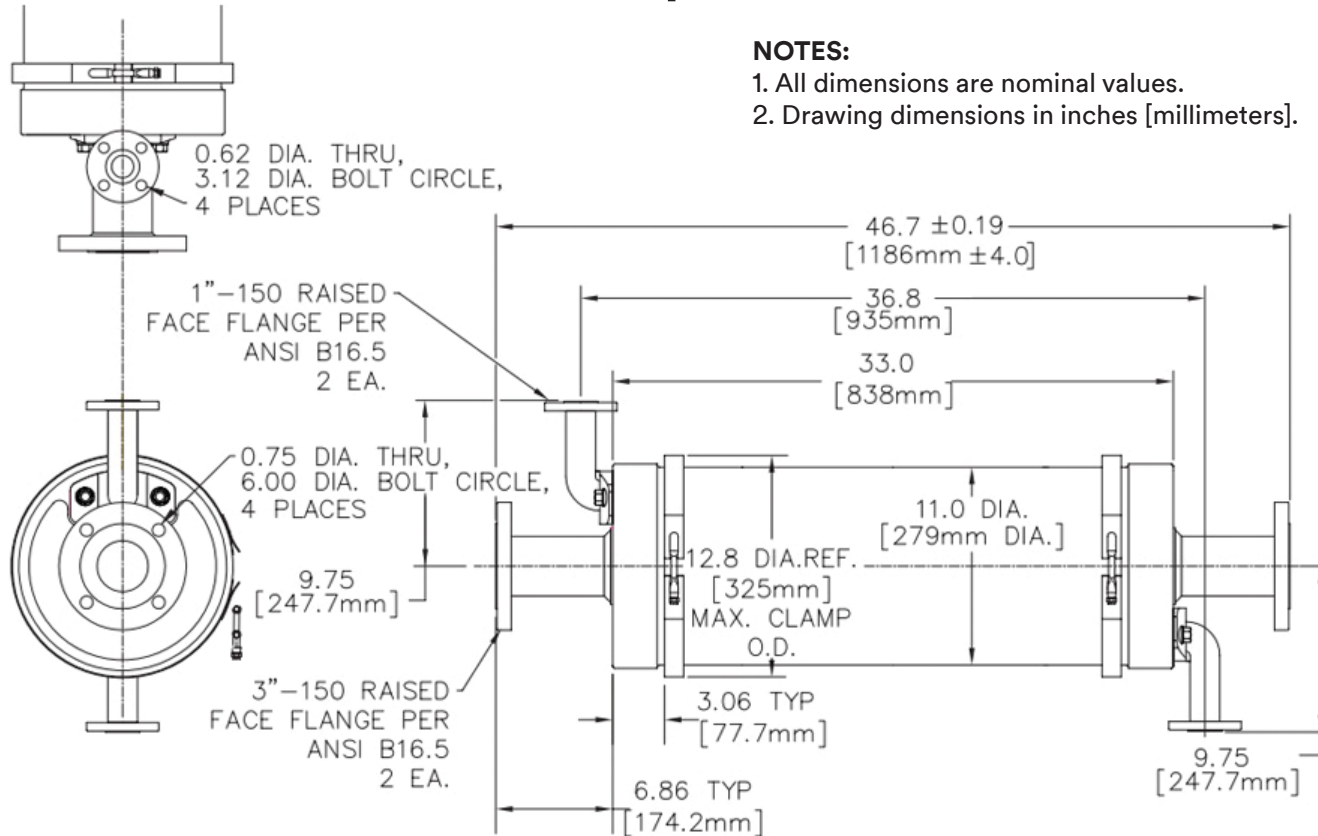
NOTES:
1. All dimensions are nominal values.
2. Drawing dimensions in inches [millimeters].

0.62 DIA. THRU,
3.12 DIA. BOLT CIRCLE,
4 PLACES

46.7 ±0.19
[1186mm ±4.0]

1"–150 RAISED FACE FLANGE PER ANSI B16.5 2 EA.

36.8
[935mm]

33.0
[838mm]

0.75 DIA. THRU,
6.00 DIA. BOLT CIRCLE,
4 PLACES

11.0 DIA.
[279mm DIA.]

12.8 DIA.REF.
[325mm]
MAX. CLAMP
O.D.

9.75
[247.7mm]

3"–150 RAISED FACE FLANGE PER ANSI B16.5 2 EA.

3.06 TYP
[77.7mm]

6.86 TYP
[174.2mm]

9.75
[247.7mm]